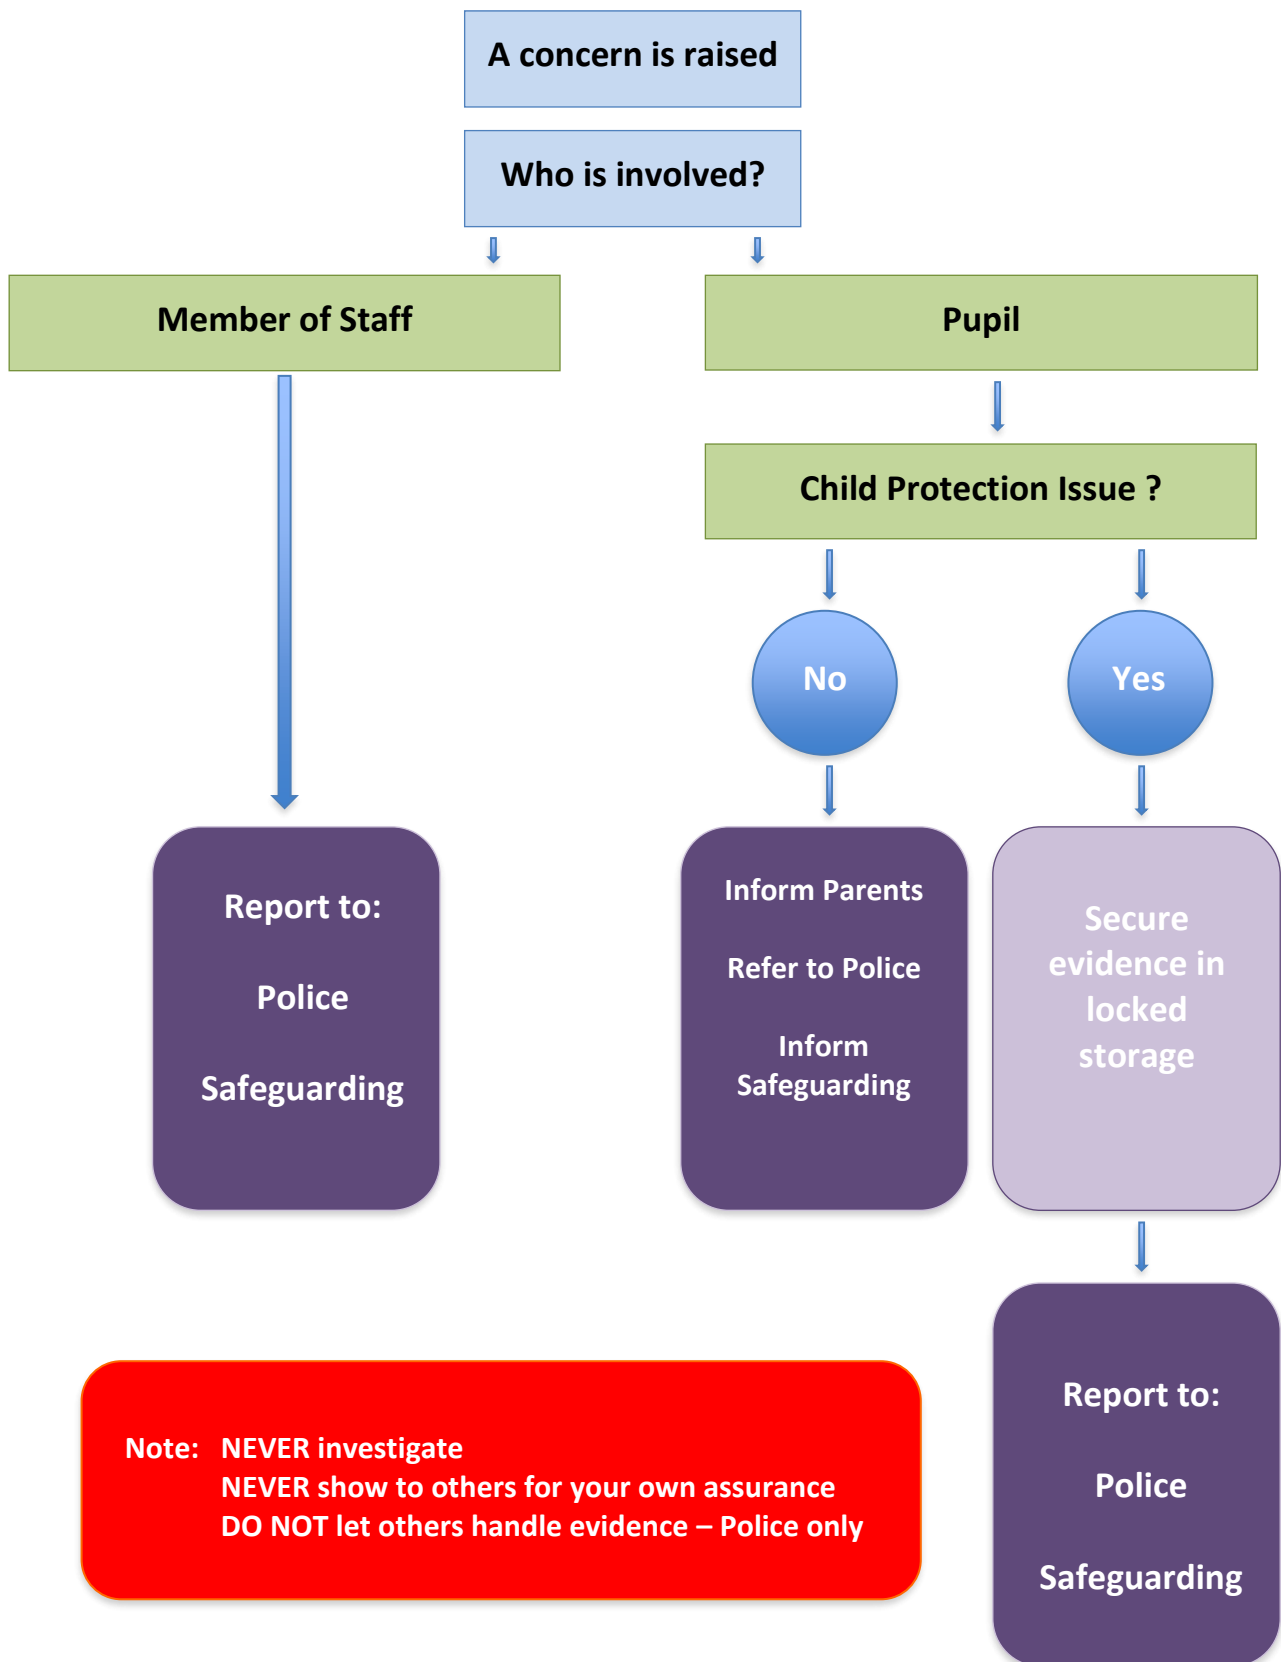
A concern is raised

Who is involved?

Member of Staff

Pupil

Child Protection Issue ?

No

Yes

Report to:

Police

Safeguarding

Inform Parents

Refer to Police

Inform Safeguarding

Secure evidence in locked storage

Report to:

Police

Safeguarding

Note: NEVER investigate
NEVER show to others for your own assurance
DO NOT let others handle evidence – Police only